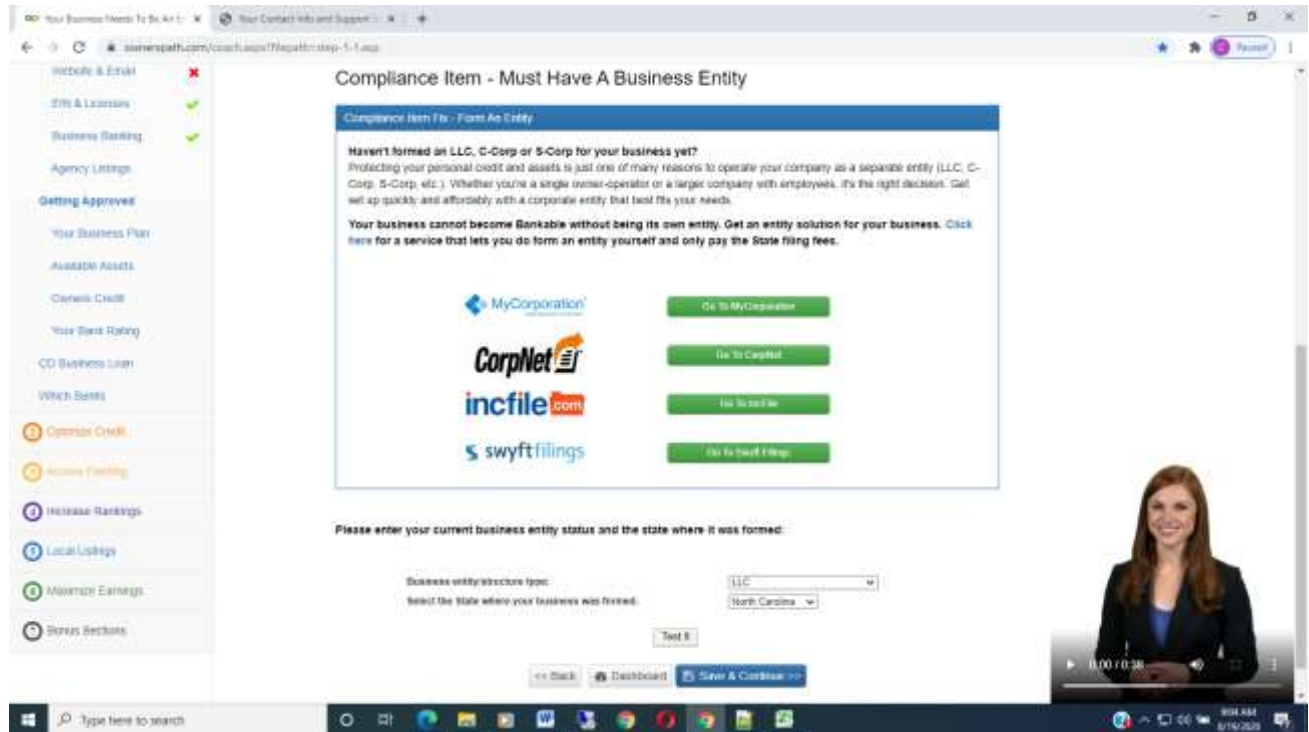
Your Business Needs To Be An E × | Your Contact Info and Support × | +

ownerspath.com/coach.aspx?filepath=step-1-1.asp

Paused

Website & Email

EIN & Licenses

Business Banking

Agency Listings

Getting Approved

Your Business Plan

Available Assets

Owners Credit

Your Bank Rating

CD Business Loan

Which Banks

3 Optimize Credit

2 Access Funding

4 Increase Rankings

5 Local Listings

6 Maximize Earnings

7 Bonus Sections

Compliance Item - Must Have A Business Entity

Compliance Item Fix - Form An Entity

Haven't formed an LLC, C-Corp or S-Corp for your business yet?
Protecting your personal credit and assets is just one of many reasons to operate your company as a separate entity (LLC, C-Corp, S-Corp, etc.). Whether you're a single owner-operator or a larger company with employees, it's the right decision. Get set up quickly and affordably with a corporate entity that best fits your needs.

Your business cannot become Bankable without being its own entity. Get an entity solution for your business. Click here for a service that lets you do form an entity yourself and only pay the State filing fees.

MyCorporation

Go To MyCorporation

CorpNet

Go To CorpNet

incfile.com

Go To Incfile

swyftfilings

Go To Swyft Filings

Please enter your current business entity status and the state where it was formed:

Business entity/structure type: LLC

Select the State where your business was formed: North Carolina

Test It

<< Back | Dashboard | Save & Continue >>

0:00 / 0:38

Type here to search

9:04 AM
8/19/2020